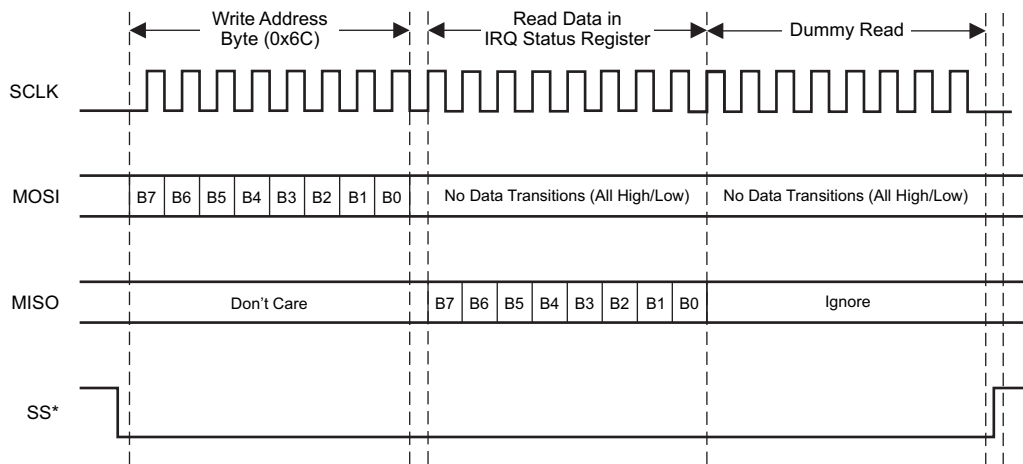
Write Address Byte (0x6C)

Read Data in IRQ Status Register

Dummy Read

SCLK

MOSI

B7 B6 B5 B4 B3 B2 B1 B0

No Data Transitions (All High/Low)

No Data Transitions (All High/Low)

MISO

Don't Care

B7 B6 B5 B4 B3 B2 B1 B0

Ignore

SS*